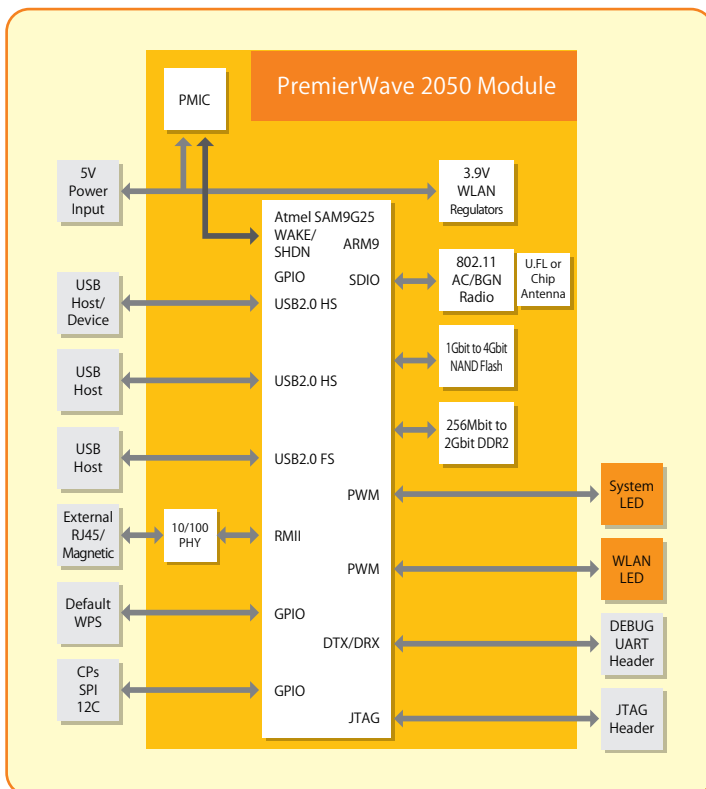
PremierWave 2050 Module

PMIC

5V
Power
Input

3.9V
WLAN
Regulators

Atmel SAM9G25
WAKE/
SHDN
ARM9
GPIO
SDIO

802.11
AC/BGN
Radio

U.FL or
Chip
Antenna

USB
Host/
Device

USB2.0 HS

1Gbit to 4Gbit
NAND Flash

USB
Host

USB2.0 HS

256Mbit to
2Gbit DDR2

USB
Host

USB2.0 FS

PWM

System
LED

External
RJ45/
Magnetic

10/100
PHY

RMII

PWM

WLAN
LED

Default
WPS

GPIO

DTX/DRX

DEBUG
UART
Header

CPs
SPI
12C

GPIO

JTAG

JTAG
Header